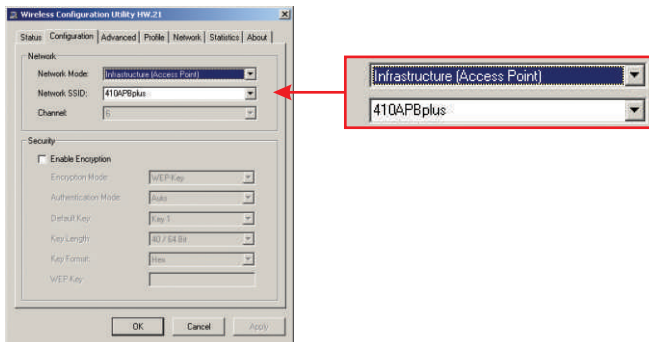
Wireless Configuration Utility HW.21

Status | Configuration | Advanced | Profile | Network | Statistics | About

Network

Network Mode: Infrastructure (Access Point)

Network SSID: 410APBplus

Channel: 6

Security

Enable Encryption

Encryption Mode: WEP-Key

Authentication Mode: Auto

Default Key: Key 1

Key Length: 40 / 64 Bit

Key Format: Hex

WEP Key:

OK | Cancel | Apply

Infrastructure (Access Point)

410APBplus